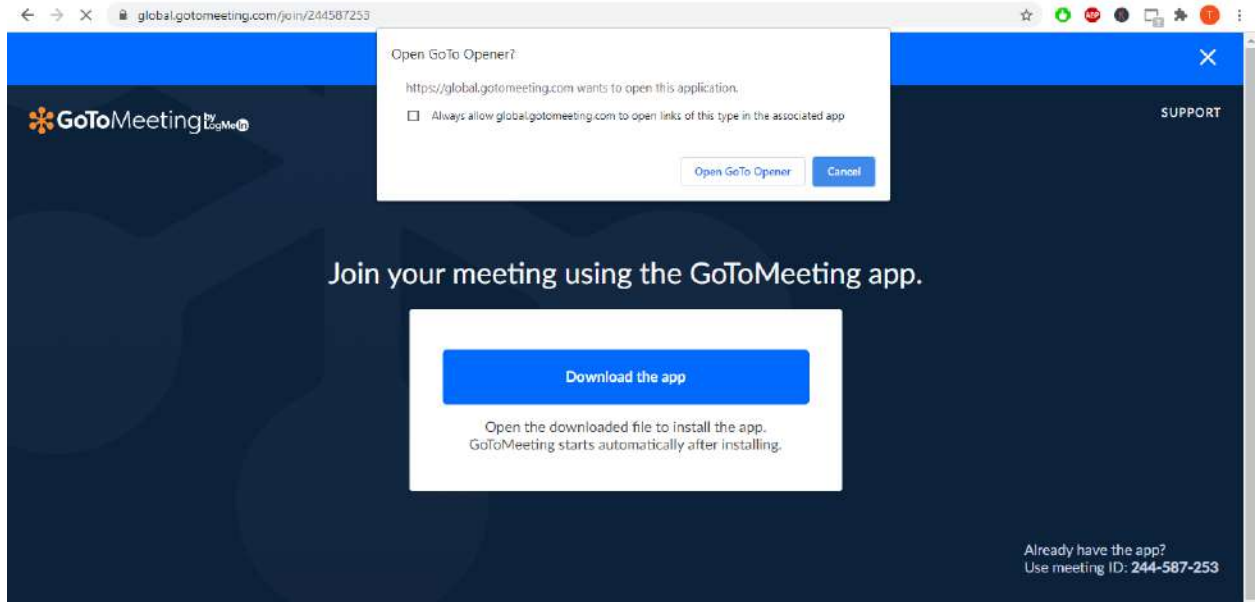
global.gotomeeting.com/join/244587253

Open GoTo Opener?

https://global.gotomeeting.com wants to open this application.

Always allow global.gotomeeting.com to open links of this type in the associated app

Open GoTo Opener

Cancel

GoToMeeting by LogMeIn

SUPPORT

Join your meeting using the GoToMeeting app.

Download the app

Open the downloaded file to install the app.
GoToMeeting starts automatically after installing.

Already have the app?
Use meeting ID: 244-587-253